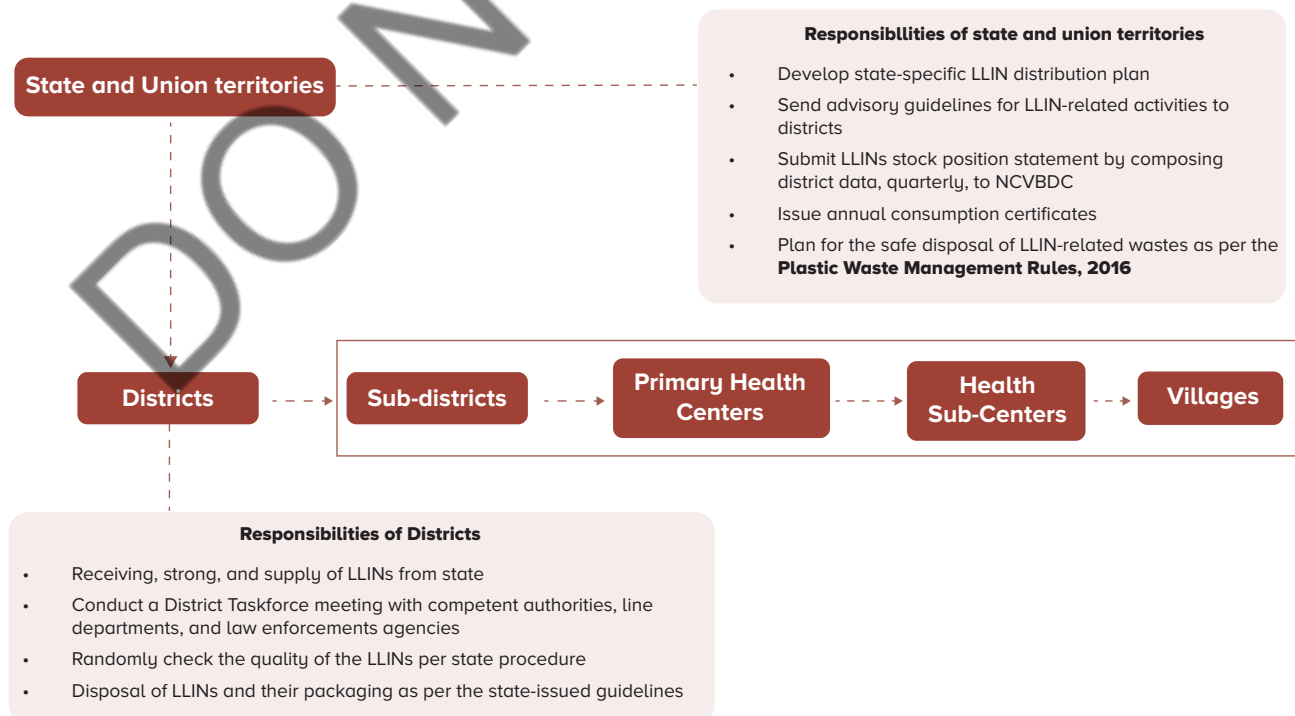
DO N

State and Union territories

Responsibllities of state and union territories

- Develop state-specific LLIN distribution plan
- Send advisory guidelines for LLIN-related activities to districts
- Submit LLINs stock position statement by composing district data, quarterly, to NCVBDC
- Issue annual consumption certificates
- Plan for the safe disposal of LLIN-related wastes as per the **Plastic Waste Management Rules, 2016**

Districts

Sub-districts

Primary Health Centers

Health Sub-Centers

Villages

Responsibilities of Districts

- Receiving, strong, and supply of LLINs from state
- Conduct a District Taskforce meeting with competent authorities, line departments, and law enforcements agencies
- Randomly check the quality of the LLINs per state procedure
- Disposal of LLINs and their packaging as per the state-issued guidelines